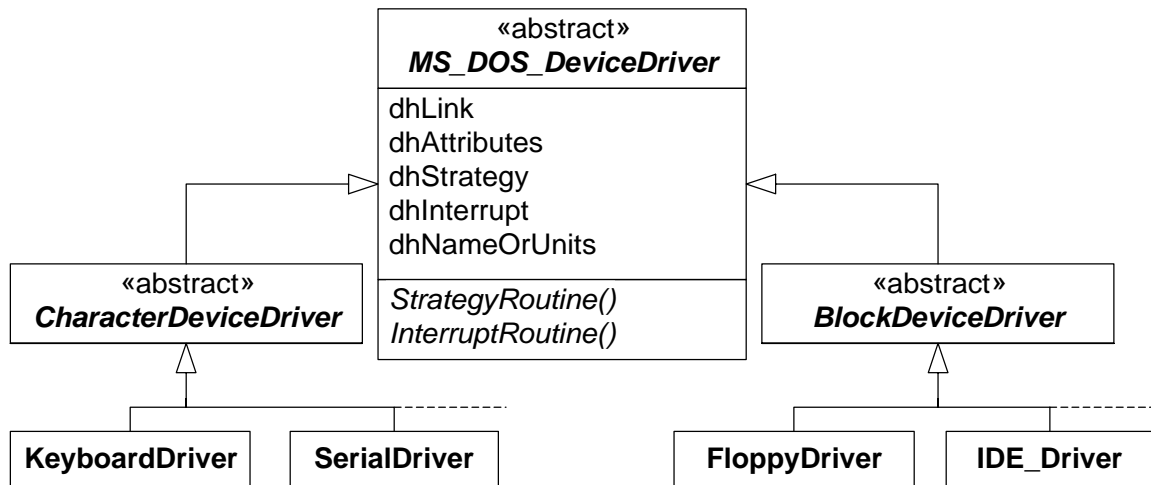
«abstract»
*MS_DOS_DeviceDriver*

dhLink
dhAttributes
dhStrategy
dhInterrupt
dhNameOrUnits

*StrategyRoutine()*
*InterruptRoutine()*

«abstract»
*CharacterDeviceDriver*

«abstract»
*BlockDeviceDriver*

KeyboardDriver

SerialDriver

FloppyDriver

IDE_Driver